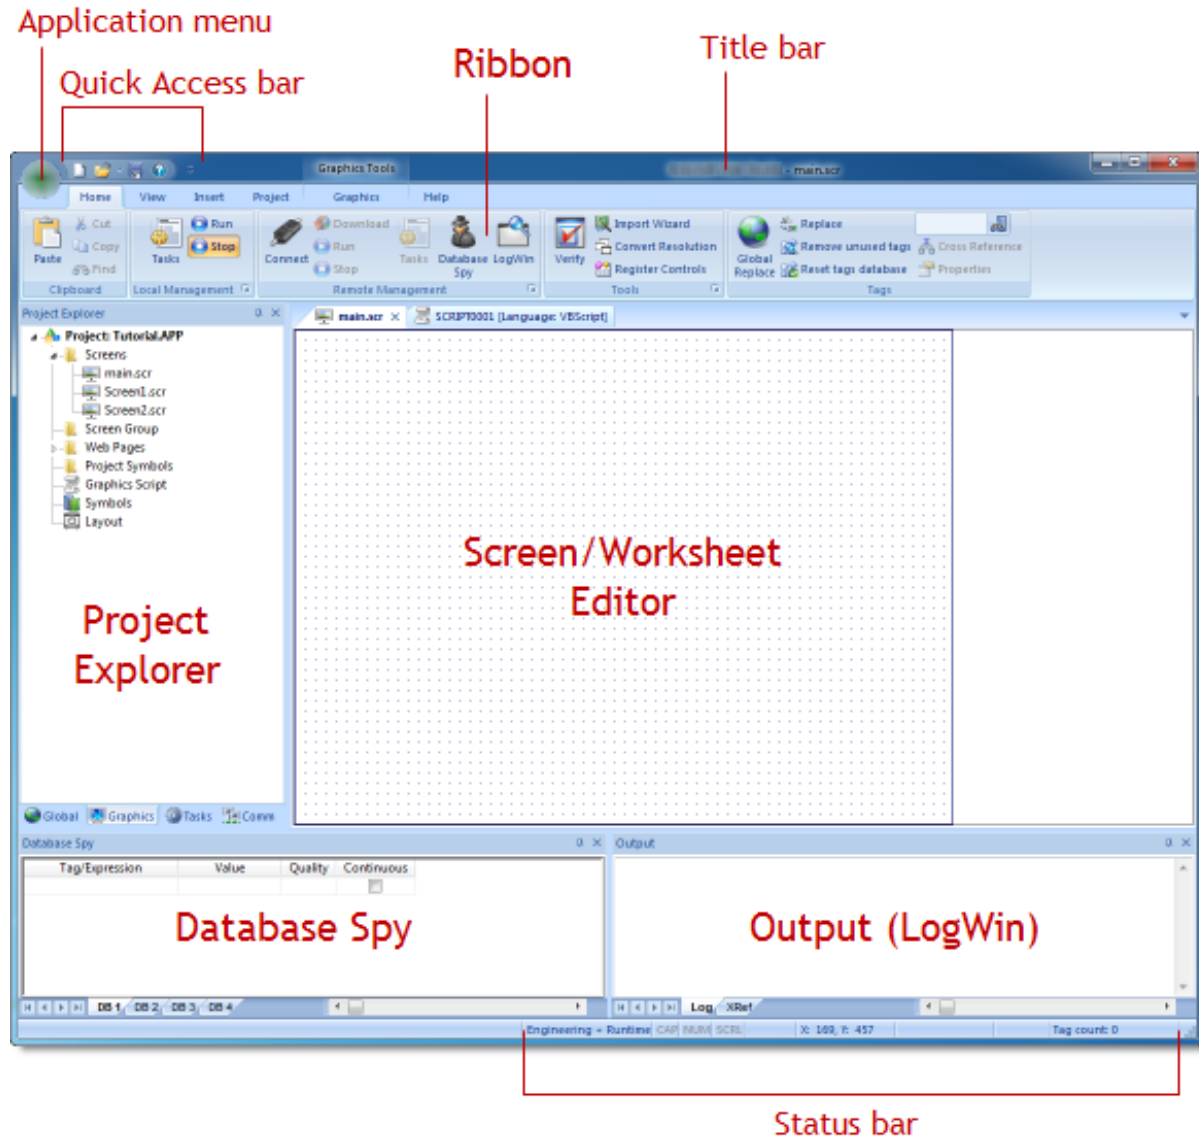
Application menu
Quick Access bar
Ribbon
Title bar

Graphics Tools
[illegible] - main.scr

Home View Insert Project Graphics Help

Paste
Cut
Copy
Find
Clipboard

Tasks
Run
Stop
Local Management

Connect
Download
Run
Stop
Tasks
Database Spy
LogWin
Remote Management

Verify
Import Wizard
Convert Resolution
Register Controls
Tools

Global Replace
Replace
Remove unused tags
Reset tags database
Cross Reference
Properties
Tags

Project Explorer
Project: Tutorial.APP
Screens
main.scr
Screen1.scr
Screen2.scr
Screen Group
Web Pages
Project Symbols
Graphics Script
Symbols
Layout

Project Explorer

Global Graphics Tasks Comm

main.scr
SCRIPT0001 [Language: VBScript]

Screen/Worksheet Editor

Database Spy
| Tag/Expression | Value | Quality | Continuous |
|---|---|---|---|
| | | | |

Database Spy

DB 1 DB 2 DB 3 DB 4

Output

Output (LogWin)

Log XRef

Engineering - Runtime CAP NUM SCRL X: 169, Y: 457 Tag count: 0

Status bar